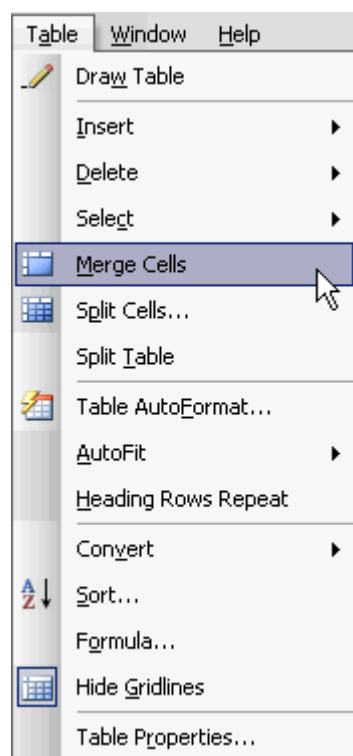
Table Window Help

Draw Table

Insert

Delete

Select

Merge Cells

Split Cells...

Split Table

Table AutoFormat...

AutoFit

Heading Rows Repeat

Convert

A
Z Sort...

Formula...

Hide Gridlines

Table Properties...